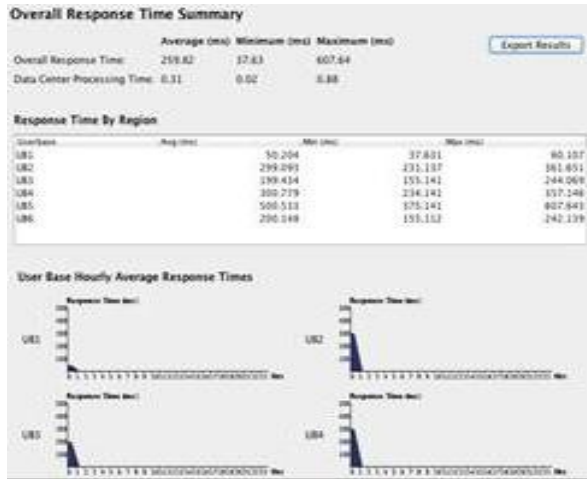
Overall Response Time Summary

| | Average (ms) | Minimum (ms) | Maximum (ms) |
|---|---|---|---|
| Overall Response Time: | 259.82 | 37.63 | 607.64 |
| Data Center Processing Time: | 0.31 | 0.02 | 0.88 |

Export Results

Response Time By Region

| UserBase | Avg (ms) | Min (ms) | Max (ms) |
|---|---|---|---|
| UB1 | 50.204 | 37.631 | 60.157 |
| UB2 | 299.093 | 231.137 | 361.651 |
| UB3 | 299.414 | 155.141 | 244.069 |
| UB4 | 300.779 | 234.141 | 357.146 |
| UB5 | 500.513 | 375.141 | 607.641 |
| UB6 | 200.148 | 155.112 | 242.139 |

User Base Hourly Average Response Times

Response Time (ms)

UB1

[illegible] Hrs

Response Time (ms)

UB2

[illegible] Hrs

Response Time (ms)

UB3

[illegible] Hrs

Response Time (ms)

UB4

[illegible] Hrs